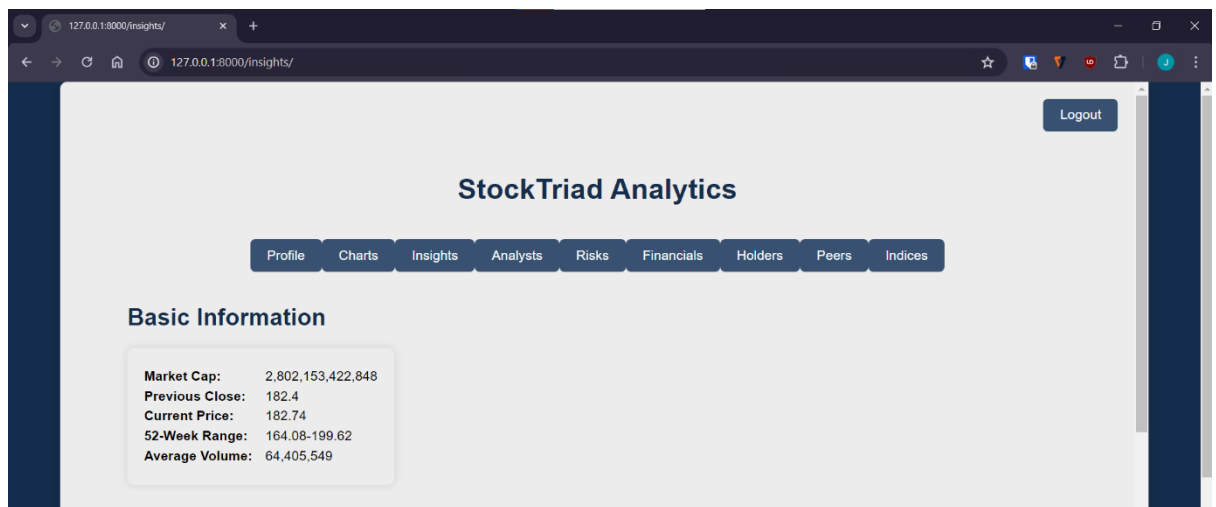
127.0.0.1:8000/insights/

127.0.0.1:8000/insights/

Logout

StockTriad Analytics

Profile Charts Insights Analysts Risks Financials Holders Peers Indices

Basic Information

| | |
|---|---|
| Market Cap: | 2,802,153,422,848 |
| Previous Close: | 182.4 |
| Current Price: | 182.74 |
| 52-Week Range: | 164.08-199.62 |
| Average Volume: | 64,405,549 |